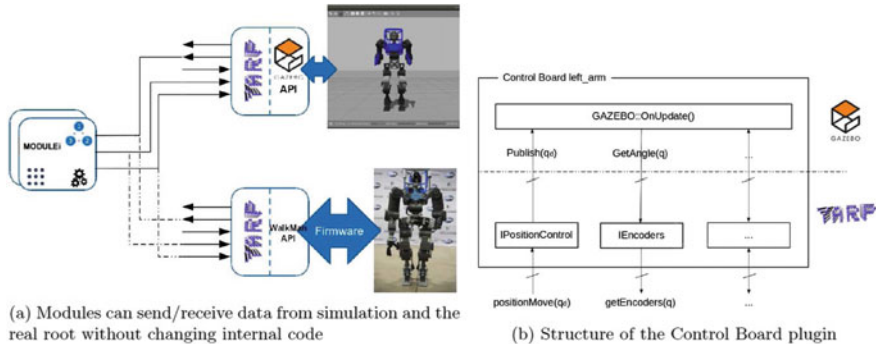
MODULEi

1

2

3

GAZEBO

API

WalkMan API

Firmware

(a) Modules can send/receive data from simulation and the real root without changing internal code

Control Board left_arm

GAZEBO::OnUpdate()

Publish($q_d$)

GetAngle(q)

...

IPositionControl

IEncoders

...

positionMove($q_d$)

getEncoders(q)

...

GAZEBO

YARP

(b) Structure of the Control Board plugin